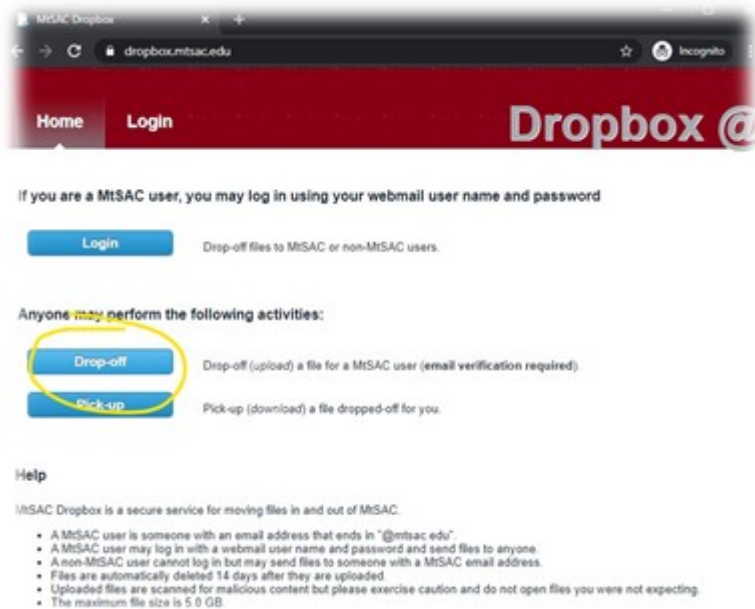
MtSAC Dropbox × +

dropbox.mtsac.edu

Incognito

Home Login Dropbox @

If you are a MtSAC user, you may log in using your webmail user name and password

Login Drop-off files to MtSAC or non-MtSAC users.

Anyone may perform the following activities:

Drop-off Drop-off (upload) a file for a MtSAC user (email verification required).

Pick-up Pick-up (download) a file dropped-off for you.

Help

MtSAC Dropbox is a secure service for moving files in and out of MtSAC.

- A MtSAC user is someone with an email address that ends in "@mtsac.edu".
- A MtSAC user may log in with a webmail user name and password and send files to anyone.
- A non-MtSAC user cannot log in but may send files to someone with a MtSAC email address.
- Files are automatically deleted 14 days after they are uploaded.
- Uploaded files are scanned for malicious content but please exercise caution and do not open files you were not expecting.
- The maximum file size is 5.0 GB.